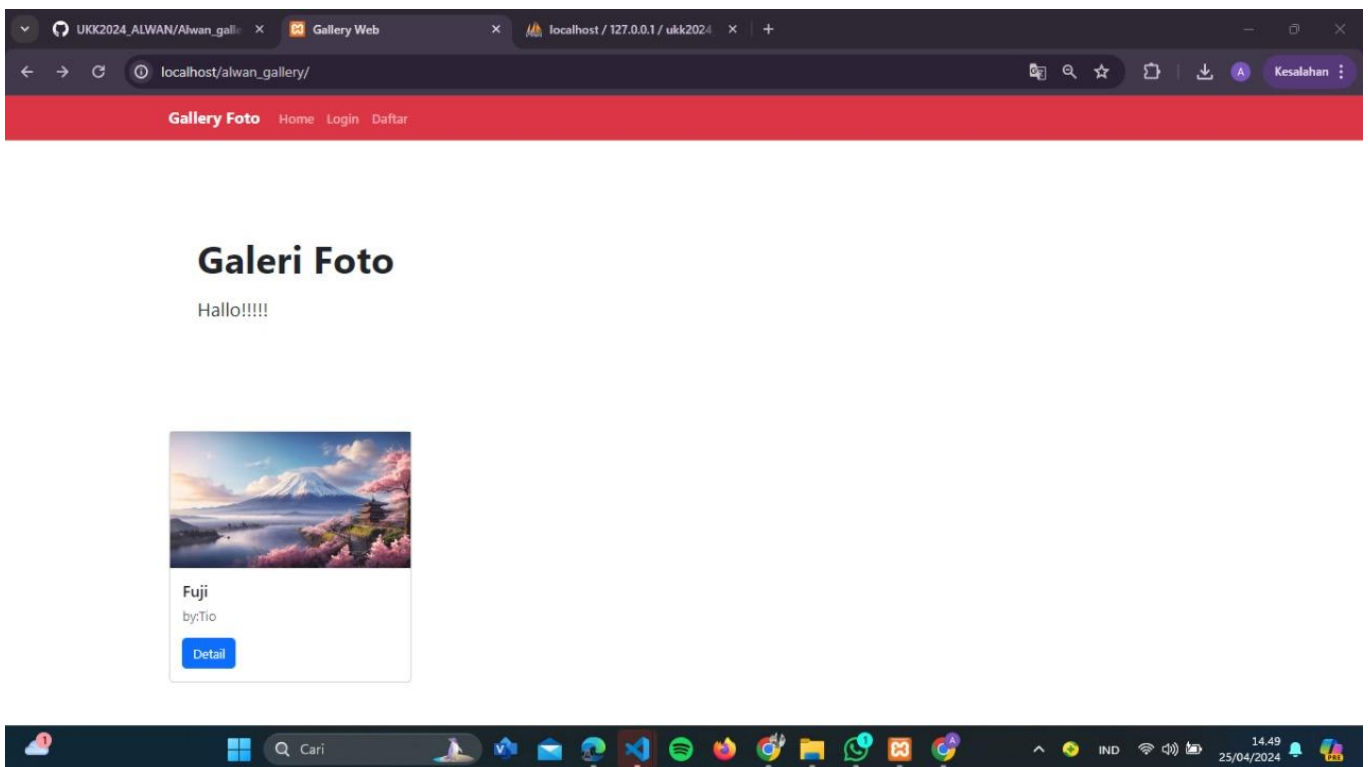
UKK2024_ALWAN/Alwan_galle ×
Gallery Web ×
localhost / 127.0.0.1 / ukk2024 ×
+

localhost/alwan_gallery/

A
Kesalahan

Gallery Foto Home Login Daftar

Galeri Foto

Hallo!!!!!

Fuji

by:Tio

Detail

1

Cari

1

IND

14.49
25/04/2024